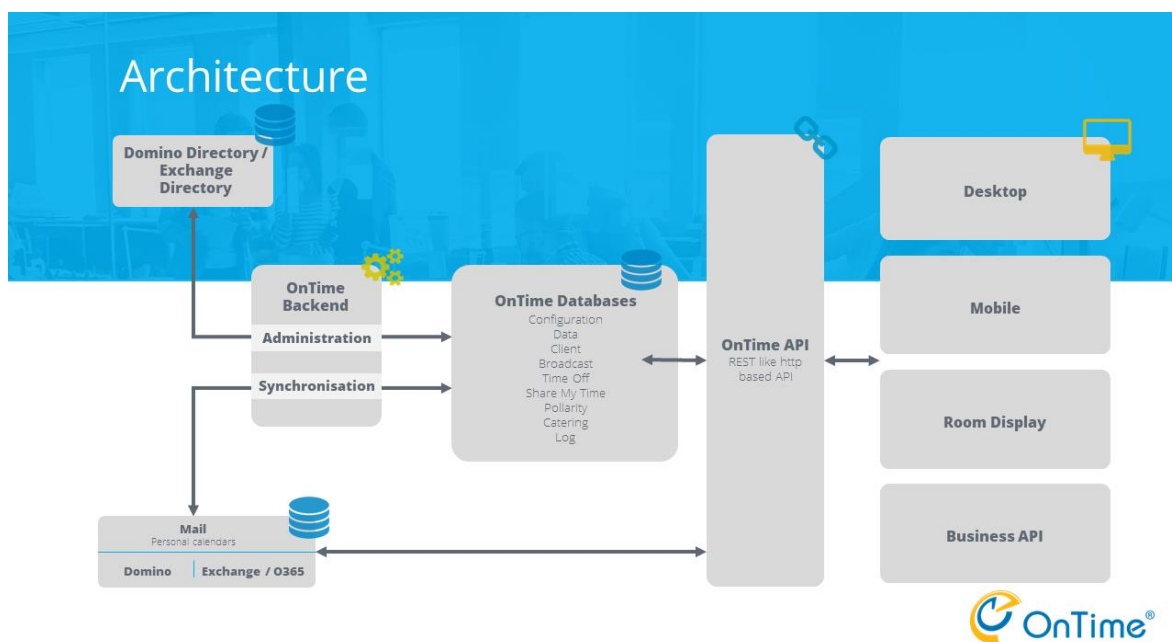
Architecture

Domino Directory / Exchange Directory

OnTime Backend

Administration

Synchronisation

OnTime Databases
Configuration
Data
Client
Broadcast
Time Off
Share My Time
Pollarity
Catering
Log

OnTime API
REST like http based API

Desktop

Mobile

Room Display

Business API

Mail
Personal calendars

Domino | Exchange / O365

OnTime®